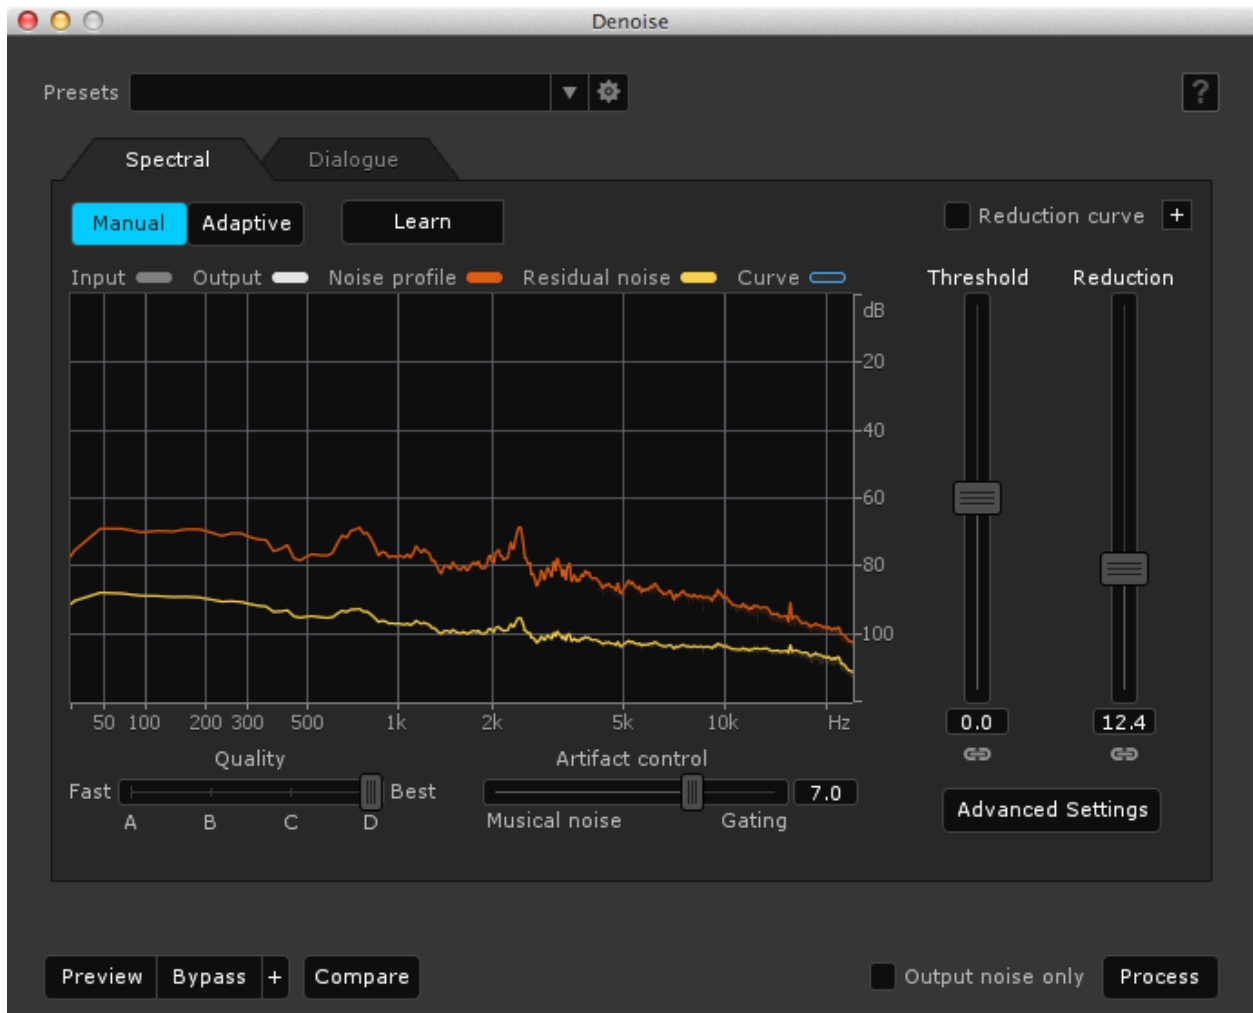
Denoise

Presets

?

Spectral Dialogue

Manual Adaptive Learn

Reduction curve +

Input Output Noise profile Residual noise Curve

Threshold Reduction

dB
-20
-40
-60
-80
-100

50 100 200 300 500 1k 2k 5k 10k Hz

0.0 12.4

Quality
Fast Best
A B C D

Artifact control
7.0
Musical noise Gating

Advanced Settings

Preview Bypass + Compare

Output noise only Process